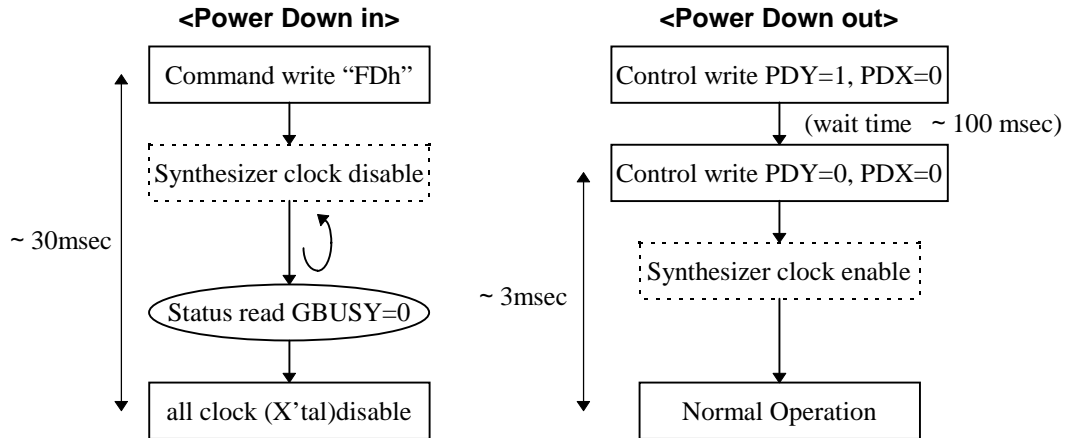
<Power Down in>

~ 30msec

Command write “FDh”

Synthesizer clock disable

Status read GBUSY=0

all clock (X’tal)disable

<Power Down out>

Control write PDY=1, PDX=0

(wait time ~ 100 msec)

~ 3msec

Control write PDY=0, PDX=0

Synthesizer clock enable

Normal Operation